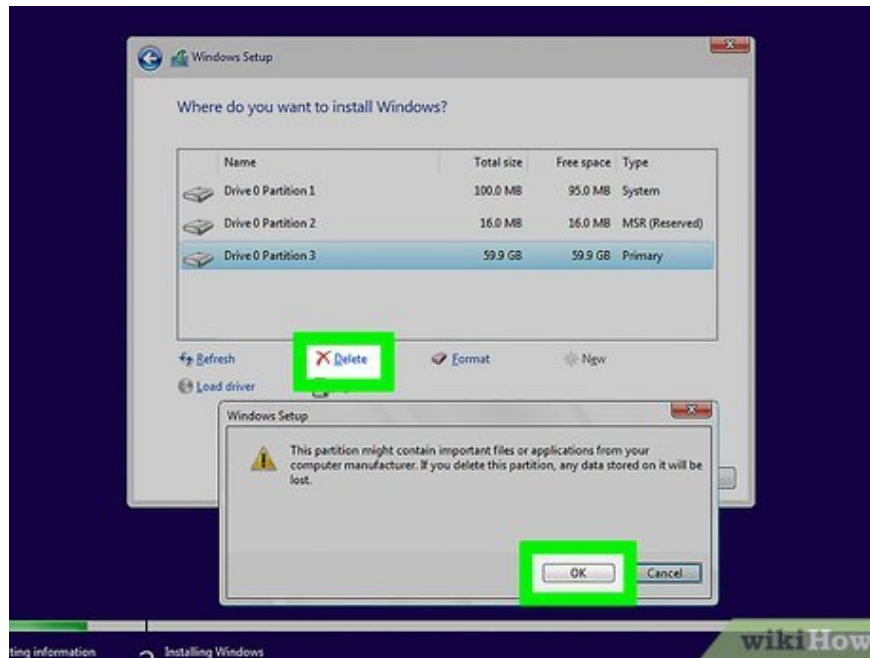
Windows Setup

Where do you want to install Windows?

| | Name | Total size | Free space | Type |
|---|---|---|---|---|
| | Drive 0 Partition 1 | 100.0 MB | 95.0 MB | System |
| | Drive 0 Partition 2 | 16.0 MB | 16.0 MB | MSR (Reserved) |
| | Drive 0 Partition 3 | 59.9 GB | 59.9 GB | Primary |

Refresh
Delete
Format
New
Load driver

Windows Setup

This partition might contain important files or applications from your computer manufacturer. If you delete this partition, any data stored on it will be lost.

OK
Cancel

ting information
2 Installing Windows

wikiHow